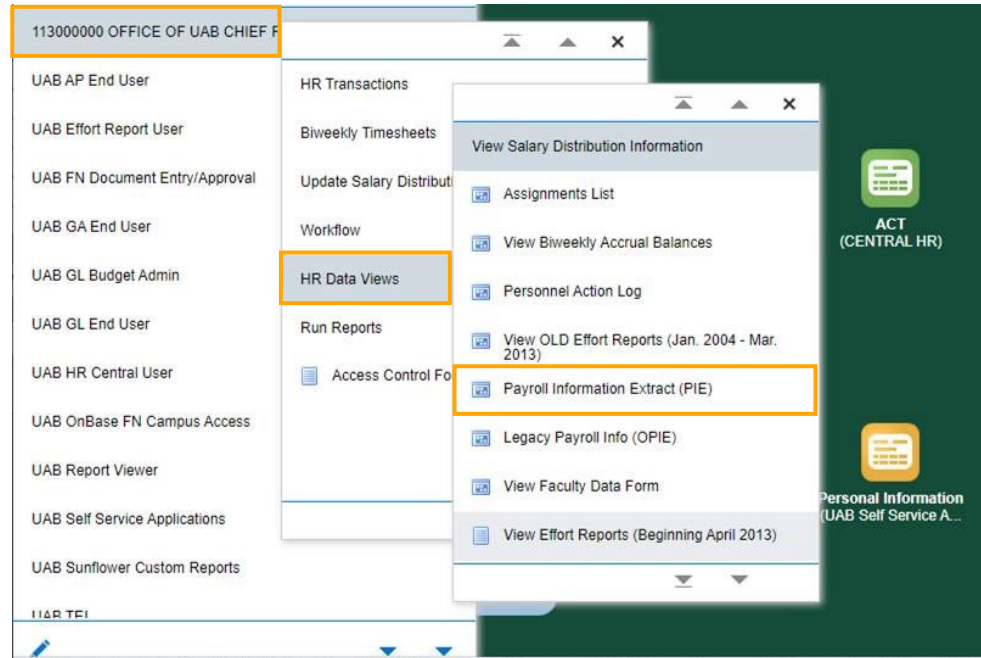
113000000 OFFICE OF UAB CHIEF F

UAB AP End User

UAB Effort Report User

UAB FN Document Entry/Approval

UAB GA End User

UAB GL Budget Admin

UAB GL End User

UAB HR Central User

UAB OnBase FN Campus Access

UAB Report Viewer

UAB Self Service Applications

UAB Sunflower Custom Reports

UAB TEI

HR Transactions

Biweekly Timesheets

Update Salary Distributi

Workflow

HR Data Views

Run Reports

Access Control Fo

View Salary Distribution Information

Assignments List

View Biweekly Accrual Balances

Personnel Action Log

View OLD Effort Reports (Jan. 2004 - Mar. 2013)

Payroll Information Extract (PIE)

Legacy Payroll Info (OPIE)

View Faculty Data Form

View Effort Reports (Beginning April 2013)

ACT (CENTRAL HR)

Personal Information (UAB Self Service A...